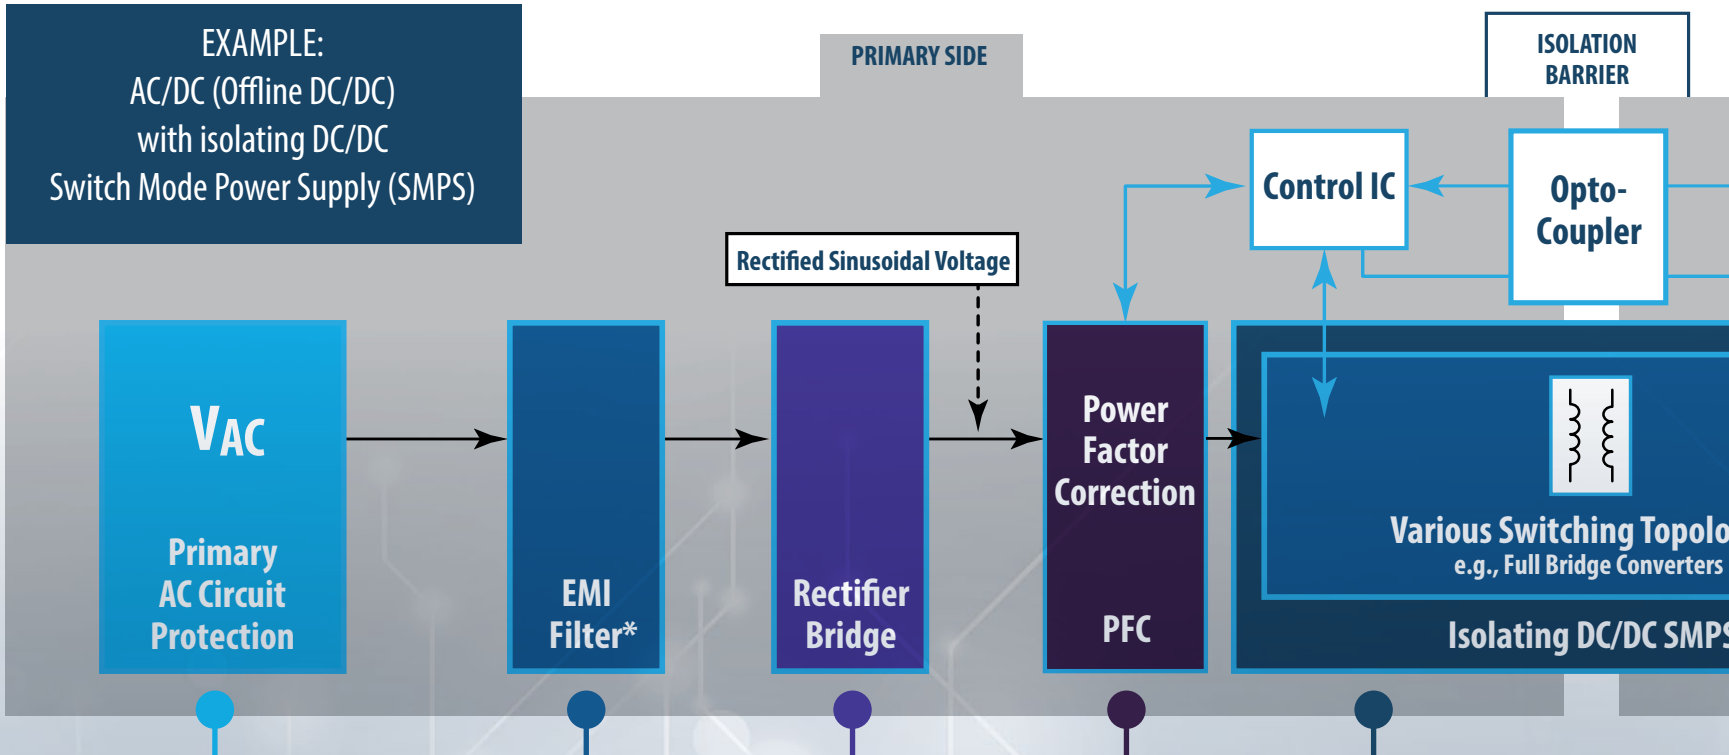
EXAMPLE:
AC/DC (Offline DC/DC)
with isolating DC/DC
Switch Mode Power Supply (SMPS)

PRIMARY SIDE

ISOLATION
BARRIER

Control IC

Opto-
Coupler

Rectified Sinusoidal Voltage

$V_{AC}$

Primary
AC Circuit
Protection

EMI
Filter*

Rectifier
Bridge

Power
Factor
Correction

PFC

Various Switching Topolo
e.g., Full Bridge Converters

Isolating DC/DC SMPS